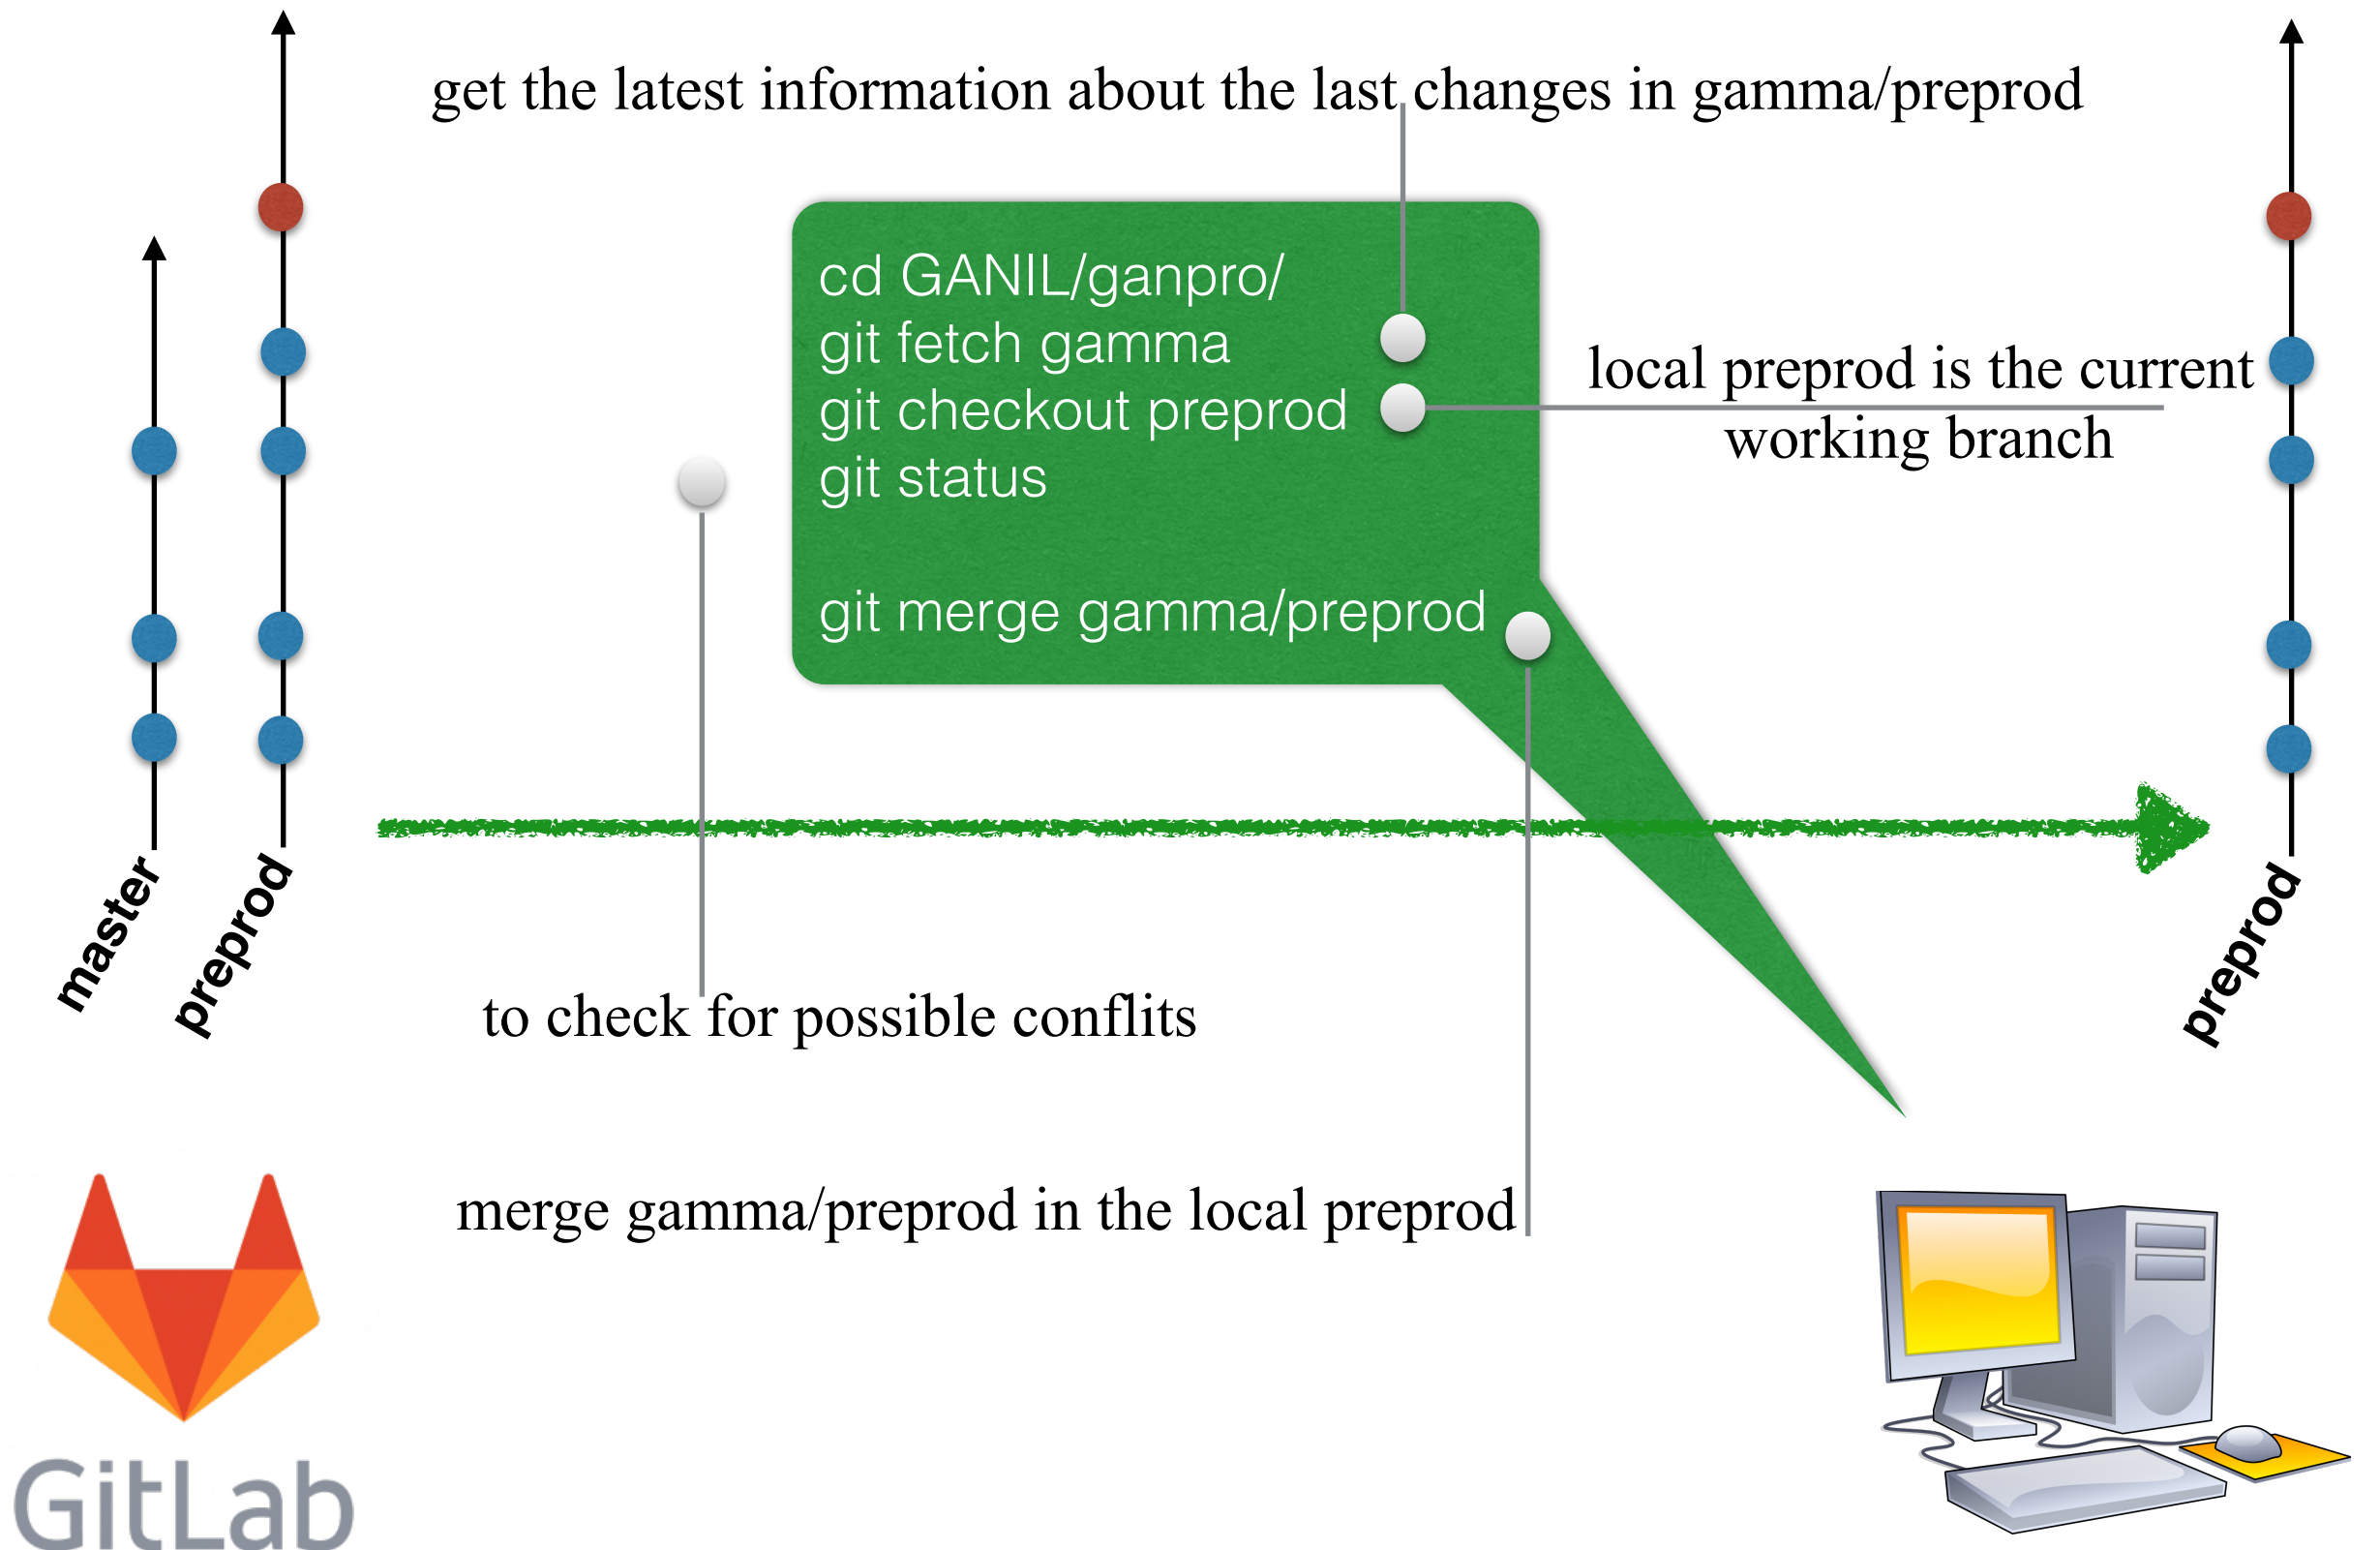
get the latest information about the last changes in gamma/preprod

cd GANIL/ganpro/
git fetch gamma
git checkout preprod
git status

git merge gamma/preprod

local preprod is the current working branch

master

preprod

preprod

to check for possible conflits

merge gamma/preprod in the local preprod

GitLab